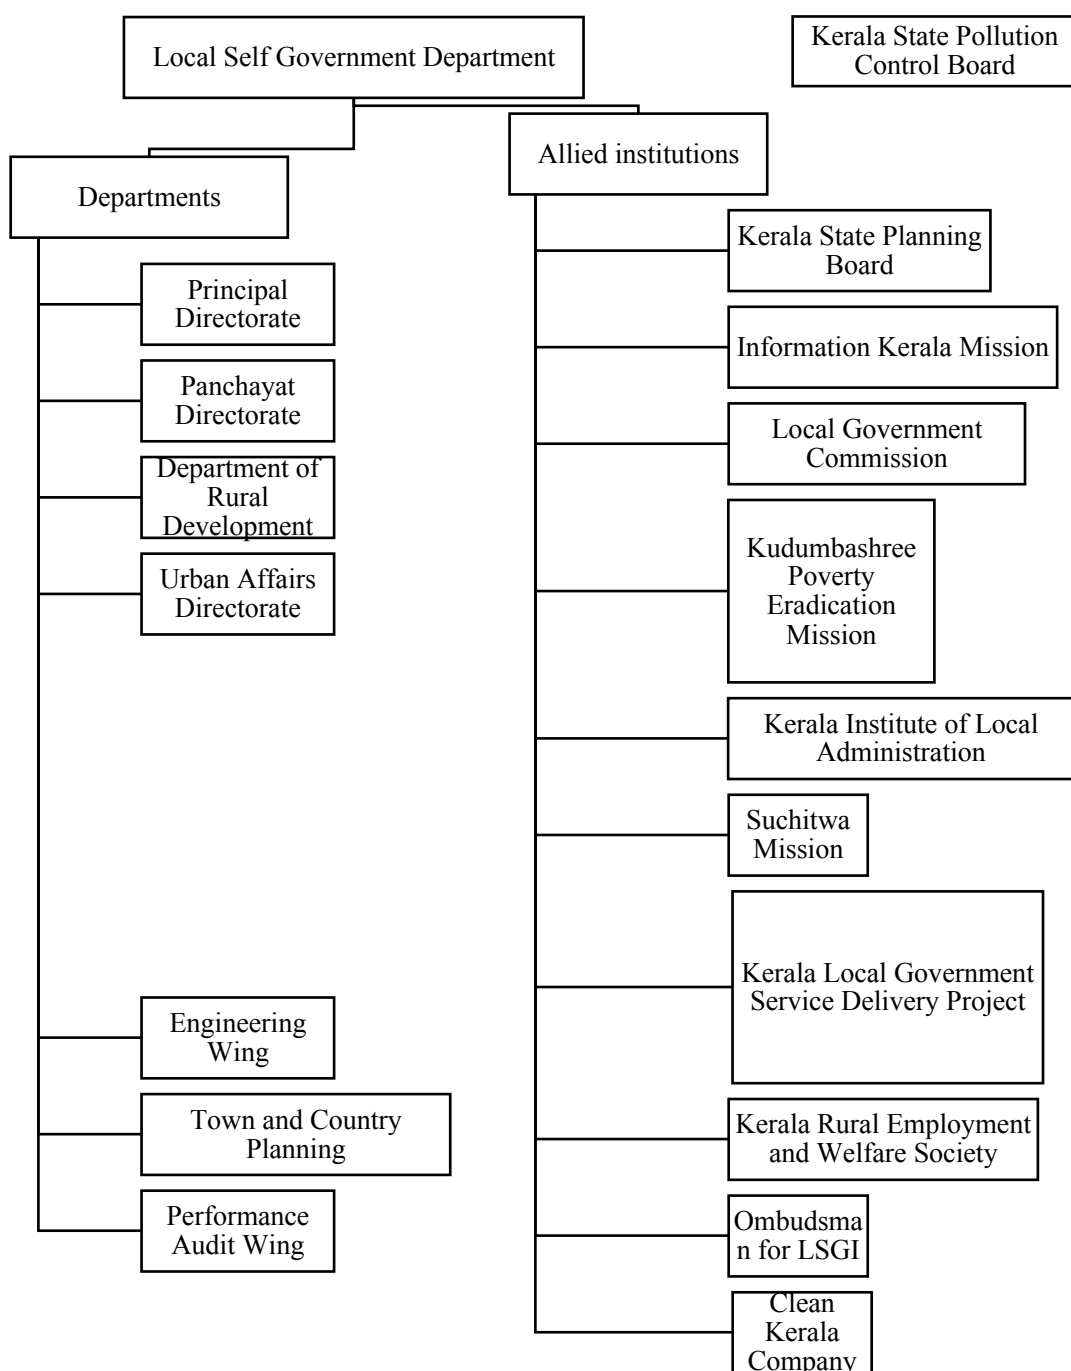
Local Self Government Department

Kerala State Pollution Control Board

Departments

Allied institutions

Principal Directorate

Panchayat Directorate

Department of Rural Development

Urban Affairs Directorate

Engineering Wing

Town and Country Planning

Performance Audit Wing

Kerala State Planning Board

Information Kerala Mission

Local Government Commission

Kudumbashree Poverty Eradication Mission

Kerala Institute of Local Administration

Suchitwa Mission

Kerala Local Government Service Delivery Project

Kerala Rural Employment and Welfare Society

Ombudsma n for LSGI

Clean Kerala Company